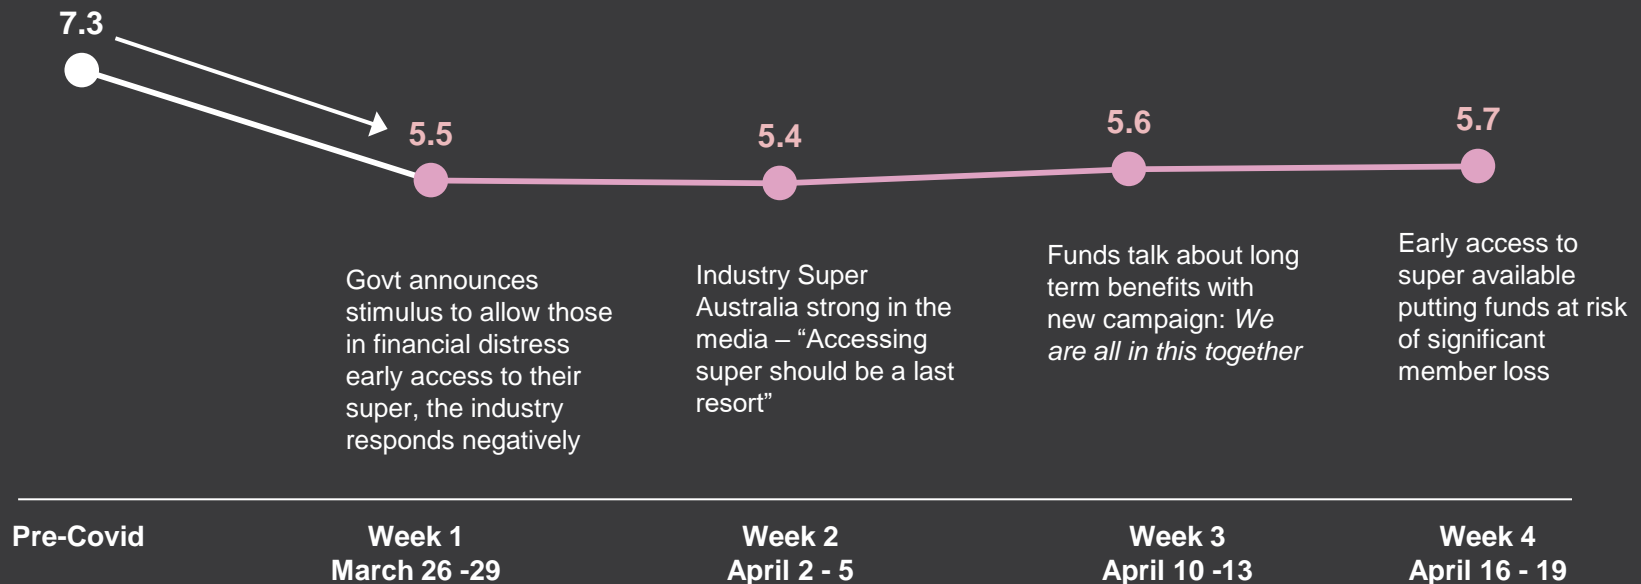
7.3

5.5

5.4

5.6

5.7

Govt announces stimulus to allow those in financial distress early access to their super, the industry responds negatively

Industry Super Australia strong in the media – “Accessing super should be a last resort”

Funds talk about long term benefits with new campaign: *We are all in this together*

Early access to super available putting funds at risk of significant member loss

Pre-Covid

Week 1
March 26 -29

Week 2
April 2 - 5

Week 3
April 10 -13

Week 4
April 16 - 19